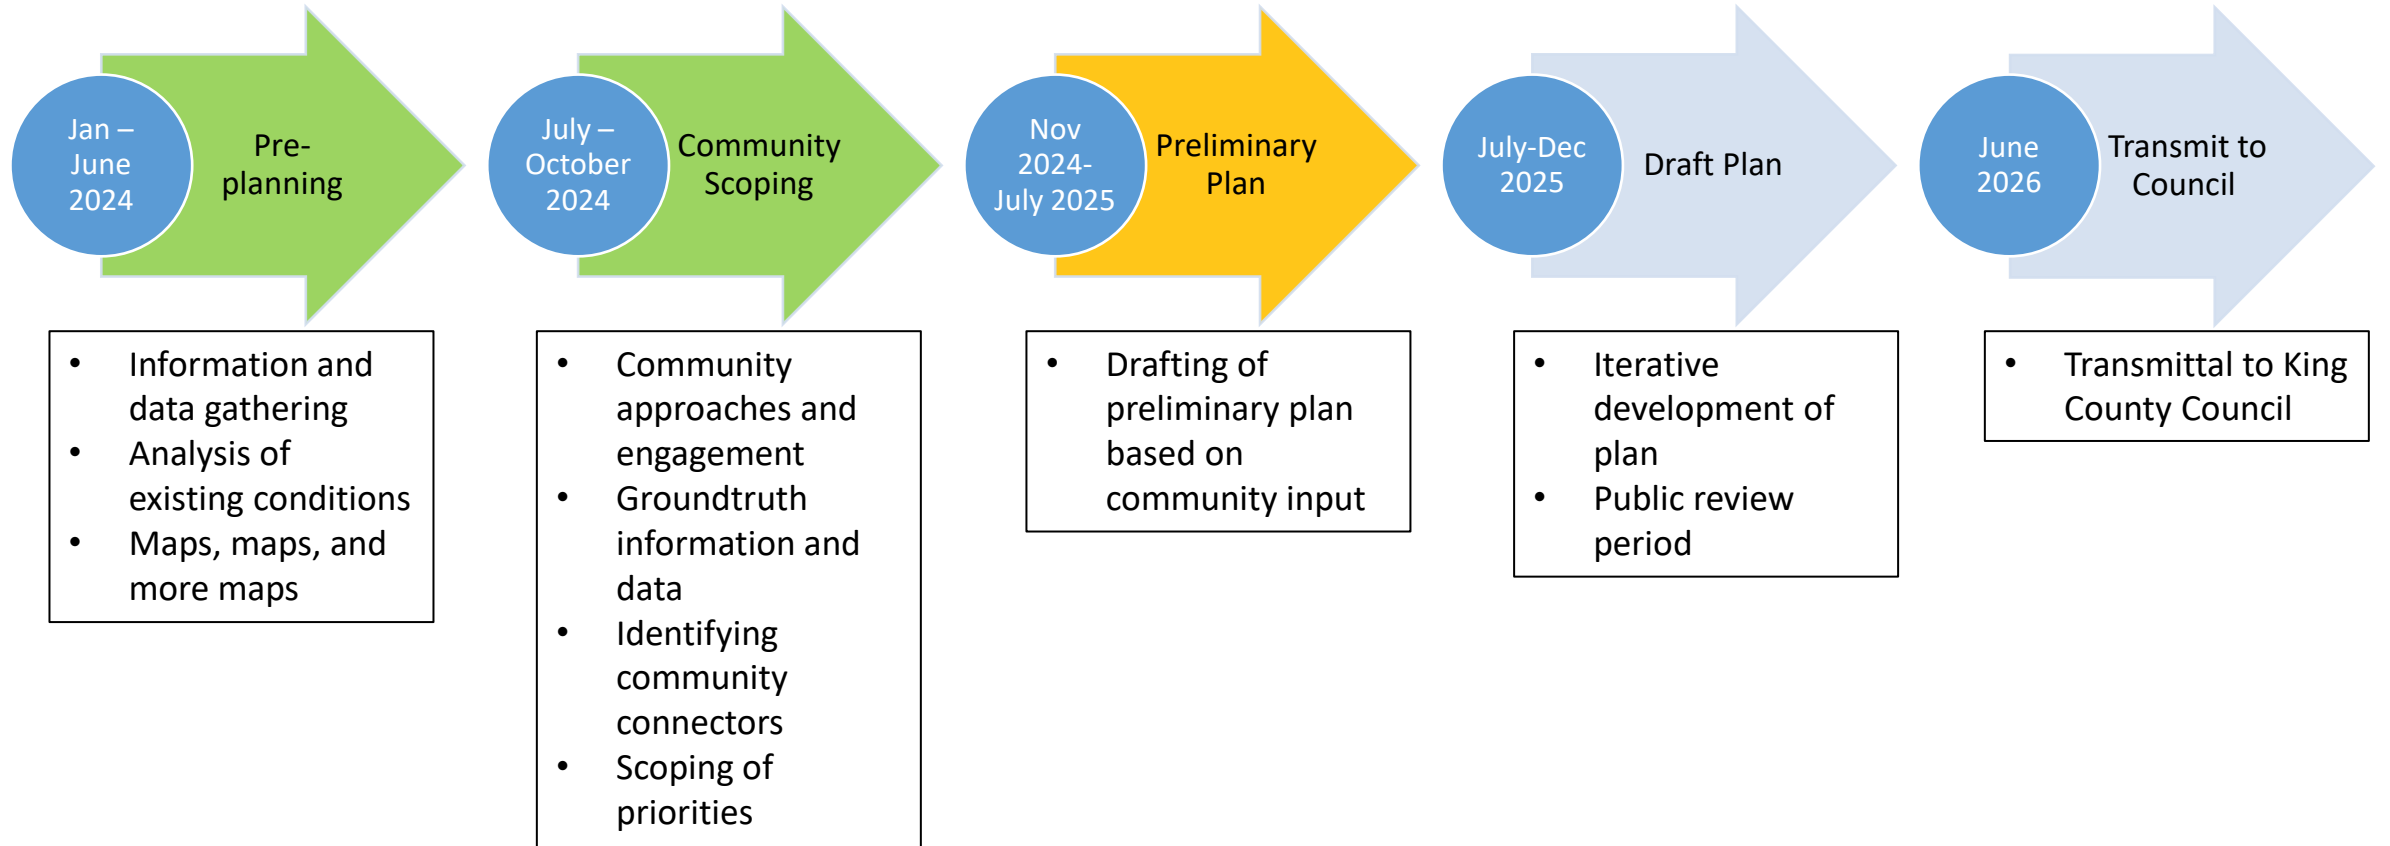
Jan – June 2024

Pre-planning

- Information and data gathering
- Analysis of existing conditions
- Maps, maps, and more maps

July – October 2024

Community Scoping

- Community approaches and engagement
- Groundtruth information and data
- Identifying community connectors
- Scoping of priorities

Nov 2024- July 2025

Preliminary Plan

- Drafting of preliminary plan based on community input

July-Dec 2025

Draft Plan

- Iterative development of plan
- Public review period

June 2026

Transmit to Council

- Transmittal to King County Council